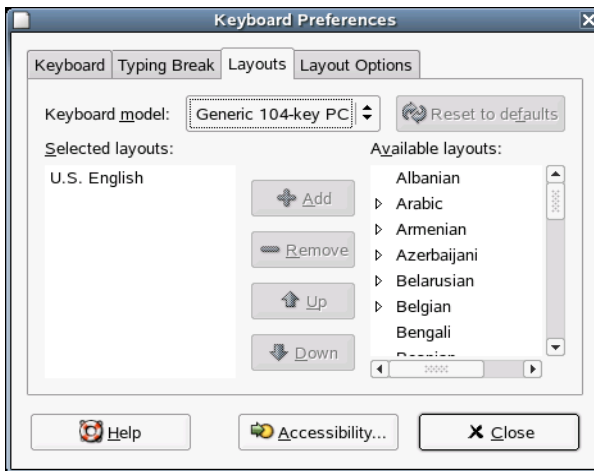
Keyboard Preferences

Keyboard | Typing Break | Layouts | Layout Options

Keyboard model: Generic 104-key PC

Reset to defaults

Selected layouts:

U.S. English

Add

Remove

Up

Down

Available layouts:

Albanian
Arabic
Armenian
Azerbaijani
Belarusian
Belgian
Bengali
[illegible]

Help

Accessibility...

Close